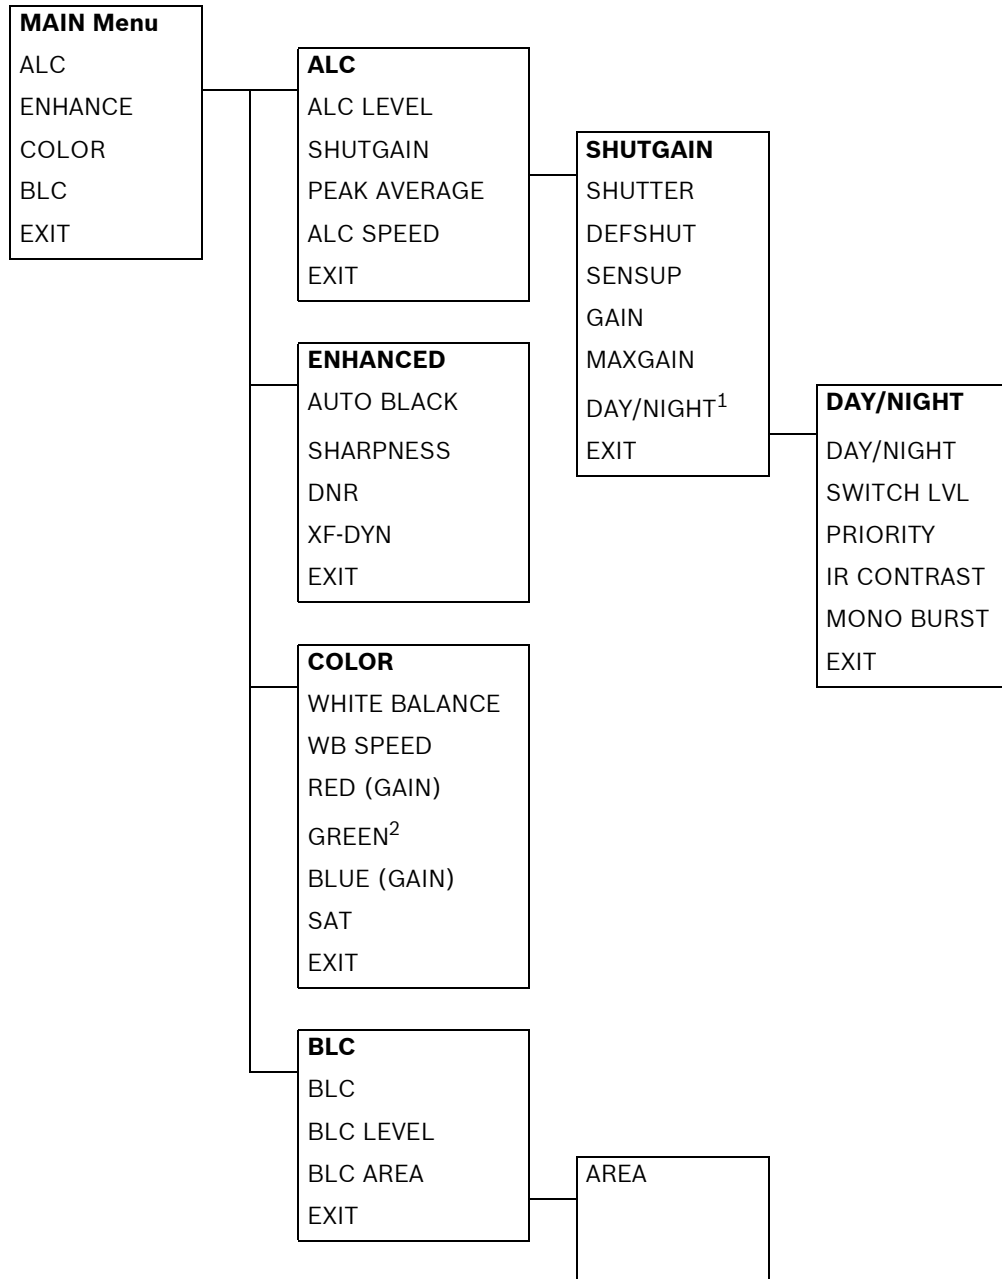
MAIN Menu
ALC
ENHANCE
COLOR
BLC
EXIT

ALC
ALC LEVEL
SHUTGAIN
PEAK AVERAGE
ALC SPEED
EXIT

SHUTGAIN
SHUTTER
DEFSHUT
SENSUP
GAIN
MAXGAIN
DAY/NIGHT$^1$
EXIT

DAY/NIGHT
DAY/NIGHT
SWITCH LVL
PRIORITY
IR CONTRAST
MONO BURST
EXIT

ENHANCED
AUTO BLACK
SHARPNESS
DNR
XF-DYN
EXIT

COLOR
WHITE BALANCE
WB SPEED
RED (GAIN)
GREEN$^2$
BLUE (GAIN)
SAT
EXIT

BLC
BLC
BLC LEVEL
BLC AREA
EXIT

AREA